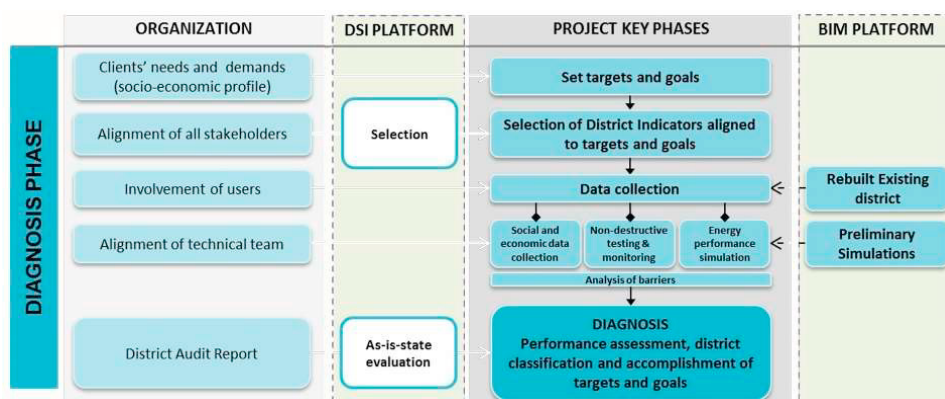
ORGANIZATION

DSI PLATFORM

PROJECT KEY PHASES

BIM PLATFORM

DIAGNOSIS PHASE

Clients' needs and demands (socio-economic profile)

Alignment of all stakeholders

Involvement of users

Alignment of technical team

District Audit Report

Selection

As-is-state evaluation

Set targets and goals

Selection of District Indicators aligned to targets and goals

Data collection

Social and economic data collection

Non-destructive testing & monitoring

Energy performance simulation

Analysis of barriers

DIAGNOSIS
Performance assessment, district classification and accomplishment of targets and goals

Rebuilt Existing district

Preliminary Simulations